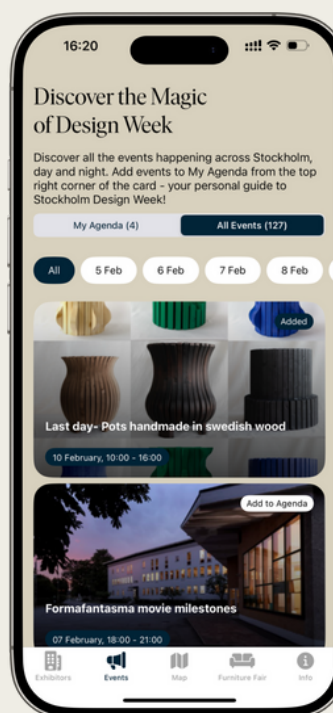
16:20

Discover the Magic of Design Week

Discover all the events happening across Stockholm, day and night. Add events to My Agenda from the top right corner of the card - your personal guide to Stockholm Design Week!

My Agenda (4)
All Events (127)

All
5 Feb
6 Feb
7 Feb
8 Feb

Added

Last day- Pots handmade in swedish wood

10 February, 10:00 - 16:00

Add to Agenda

Formafantasma movie milestones

07 February, 18:00 - 21:00

Exhibitors
Events
Map
Furniture Fair
Info